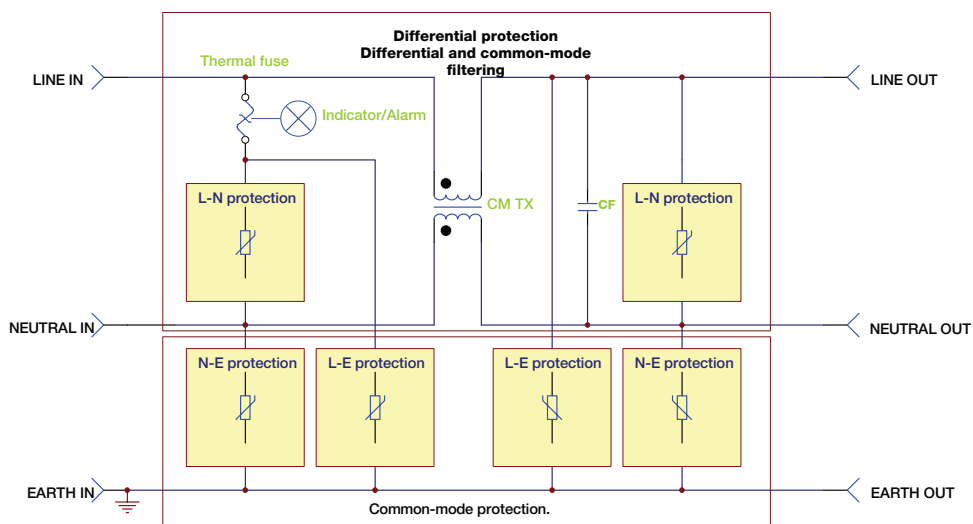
Differential protection
Differential and common-mode filtering

LINE IN

Thermal fuse

Indicator/Alarm

LINE OUT

L-N protection

CM TX

CF

L-N protection

NEUTRAL IN

NEUTRAL OUT

N-E protection

L-E protection

L-E protection

N-E protection

EARTH IN

EARTH OUT

Common-mode protection.